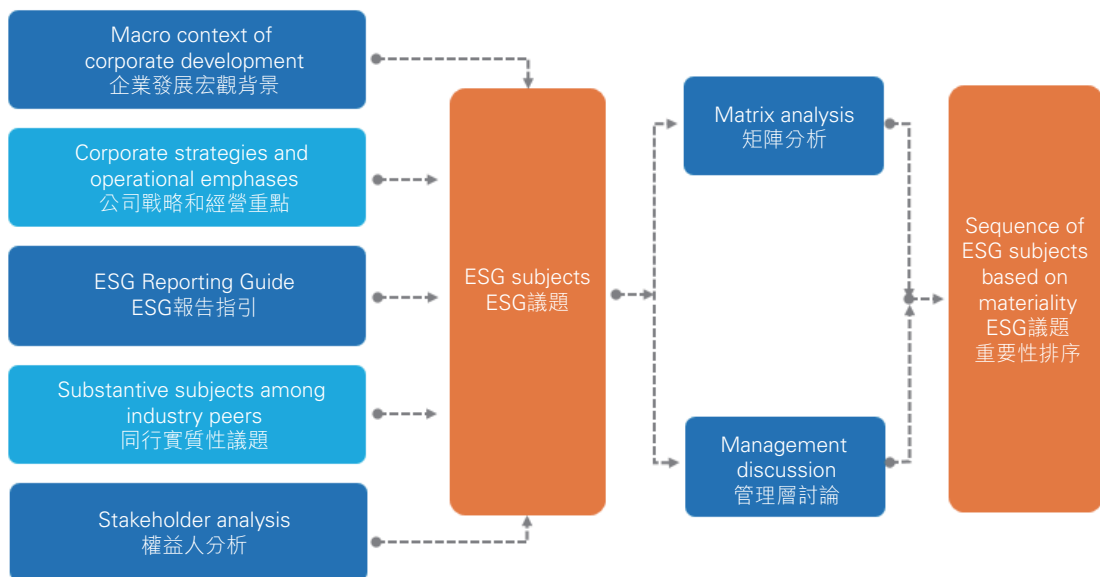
Macro context of corporate development
企業發展宏觀背景

Corporate strategies and operational emphases
公司戰略和經營重點

ESG Reporting Guide
ESG報告指引

Substantive subjects among industry peers
同行實質性議題

Stakeholder analysis
權益人分析

ESG subjects
ESG議題

Matrix analysis
矩陣分析

Management discussion
管理層討論

Sequence of ESG subjects based on materiality
ESG議題重要性排序